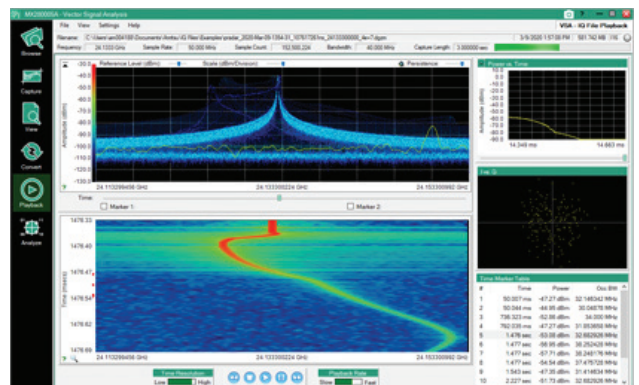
MX280005A - Vector Signal Analysis
File View Settings Help
VSA - IQ File Playback
Filename: C:\Users\am004189\Documents\Anritsu\IQ Files\Examples\[radar_2020-Mar-09-1354-31_107617261ms_24133306608_4ev7.dgzm
3/9/2020 1:57:09 PM 581.742 MB
Frequency 24.1333 GHz Sample Rate 50.000 MHz Sample Count 152,500,224 Bandwidth 40.000 MHz Capture Length 3.050000 sec
Browse
Capture
View
Convert
Playback
Analyze
Reference Level (dBm) Scale (dBm/Division) Persistence
Amplitude (dBm)
-30.0
-40.0
-50.0
-60.0
-70.0
-80.0
-90.0
-100.0
-110.0
-120.0
-130.0
24.113299456 GHz 24.133306224 GHz 24.153306992 GHz
Time:
Marker 1: Marker 2:
Time (msec)
1478.33
1478.40
1478.47
1478.54
1478.62
1478.69
24.113299456 GHz 24.133306224 GHz 24.153306992 GHz
Time Resolution Low High
Playback Rate Slow Fast
Power vs. Time
Amplitude (dBm)
14.349 ms 14.663 ms
I vs. Q
Time Marker Table
| # | Time | Power | Occ BW |
|---|---|---|---|
| 1 | 50.057 ms | -47.27 dBm | 32.148342 MHz |
| 2 | 50.344 ms | -44.95 dBm | 30.04676 MHz |
| 3 | 736.323 ms | -52.88 dBm | 34.000 MHz |
| 4 | 762.035 ms | -47.27 dBm | 31.053650 MHz |
| 5 | 1.476 sec | -53.08 dBm | 32.682926 MHz |
| 6 | 1.477 sec | -56.95 dBm | 38.252428 MHz |
| 7 | 1.477 sec | -57.71 dBm | 38.248176 MHz |
| 8 | 1.477 sec | -54.54 dBm | 37.475728 MHz |
| 9 | 1.543 sec | -47.35 dBm | 31.414634 MHz |
| 10 | 2.227 sec | -51.73 dBm | 32.682926 MHz |